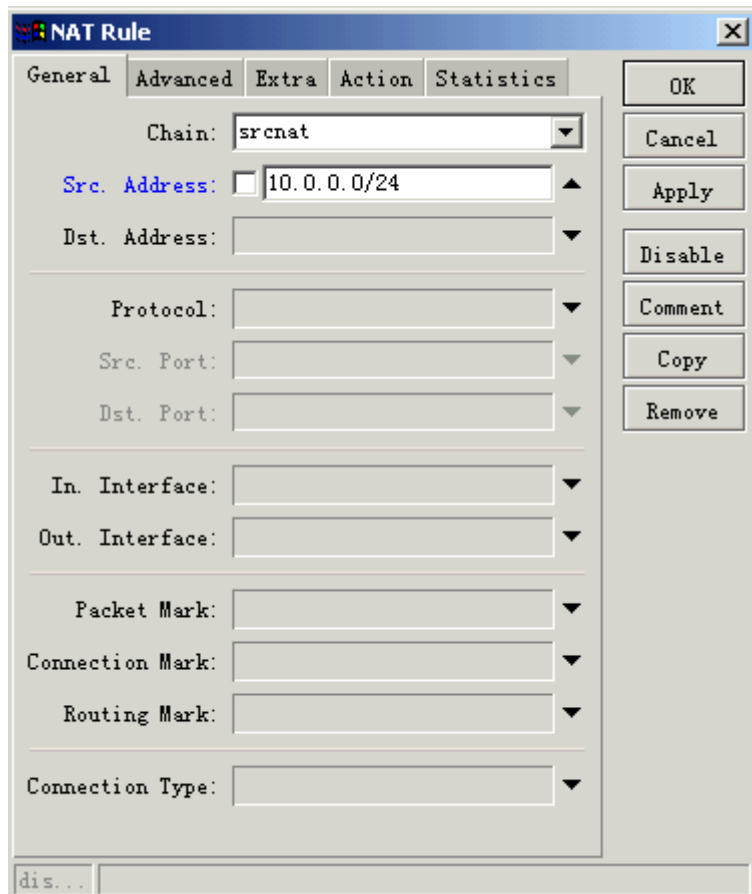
NAT Rule

General | Advanced | Extra | Action | Statistics

Chain: srcnat

Src. Address: 10.0.0.0/24

Dst. Address:

Protocol:

Src. Port:

Dst. Port:

In. Interface:

Out. Interface:

Packet Mark:

Connection Mark:

Routing Mark:

Connection Type:

OK

Cancel

Apply

Disable

Comment

Copy

Remove

dis...